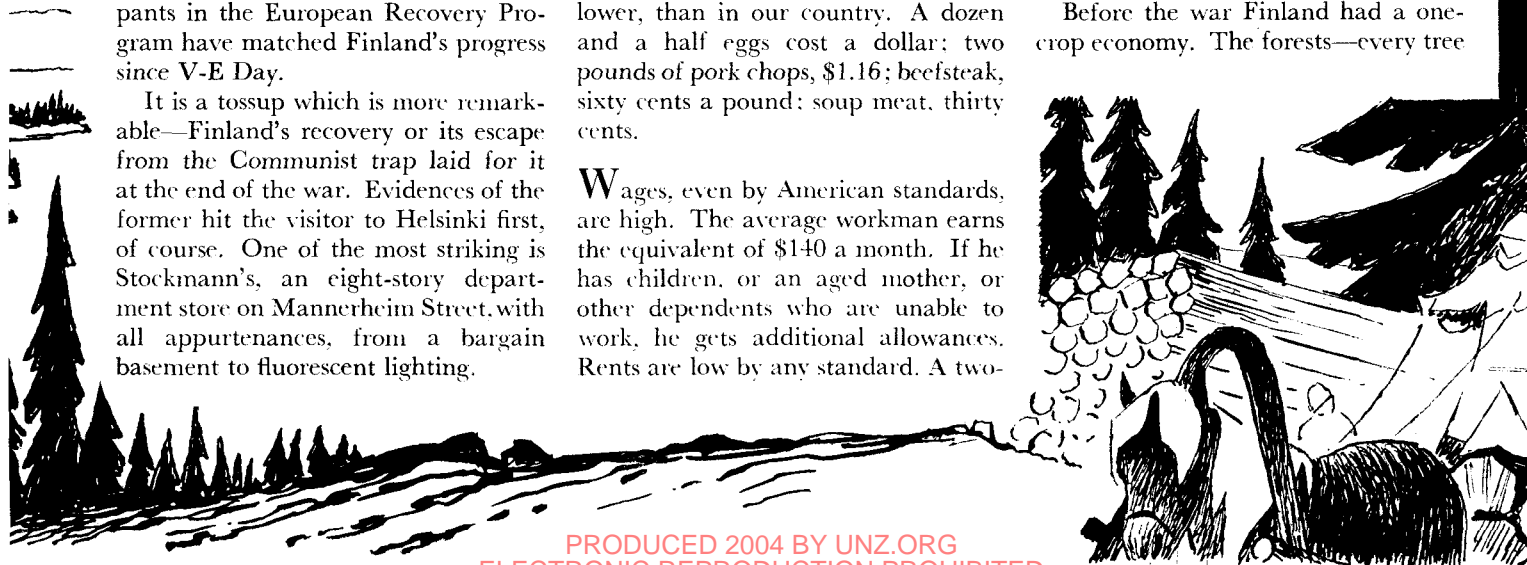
pants in the European Recovery Program have matched Finland's progress since V-E Day.

It is a tossup which is more remarkable—Finland's recovery or its escape from the Communist trap laid for it at the end of the war. Evidences of the former hit the visitor to Helsinki first, of course. One of the most striking is Stockmann's, an eight-story department store on Mannerheim Street, with all appurtenances, from a bargain basement to fluorescent lighting.

lower, than in our country. A dozen and a half eggs cost a dollar; two pounds of pork chops, \$1.16; beefsteak, sixty cents a pound; soup meat, thirty cents.

Wages, even by American standards, are high. The average workman earns the equivalent of \$140 a month. If he has children, or an aged mother, or other dependents who are unable to work, he gets additional allowances. Rents are low by any standard. A two-

Before the war Finland had a one-crop economy. The forests—every tree

PRODUCED 2004 BY UNZ.ORG
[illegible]